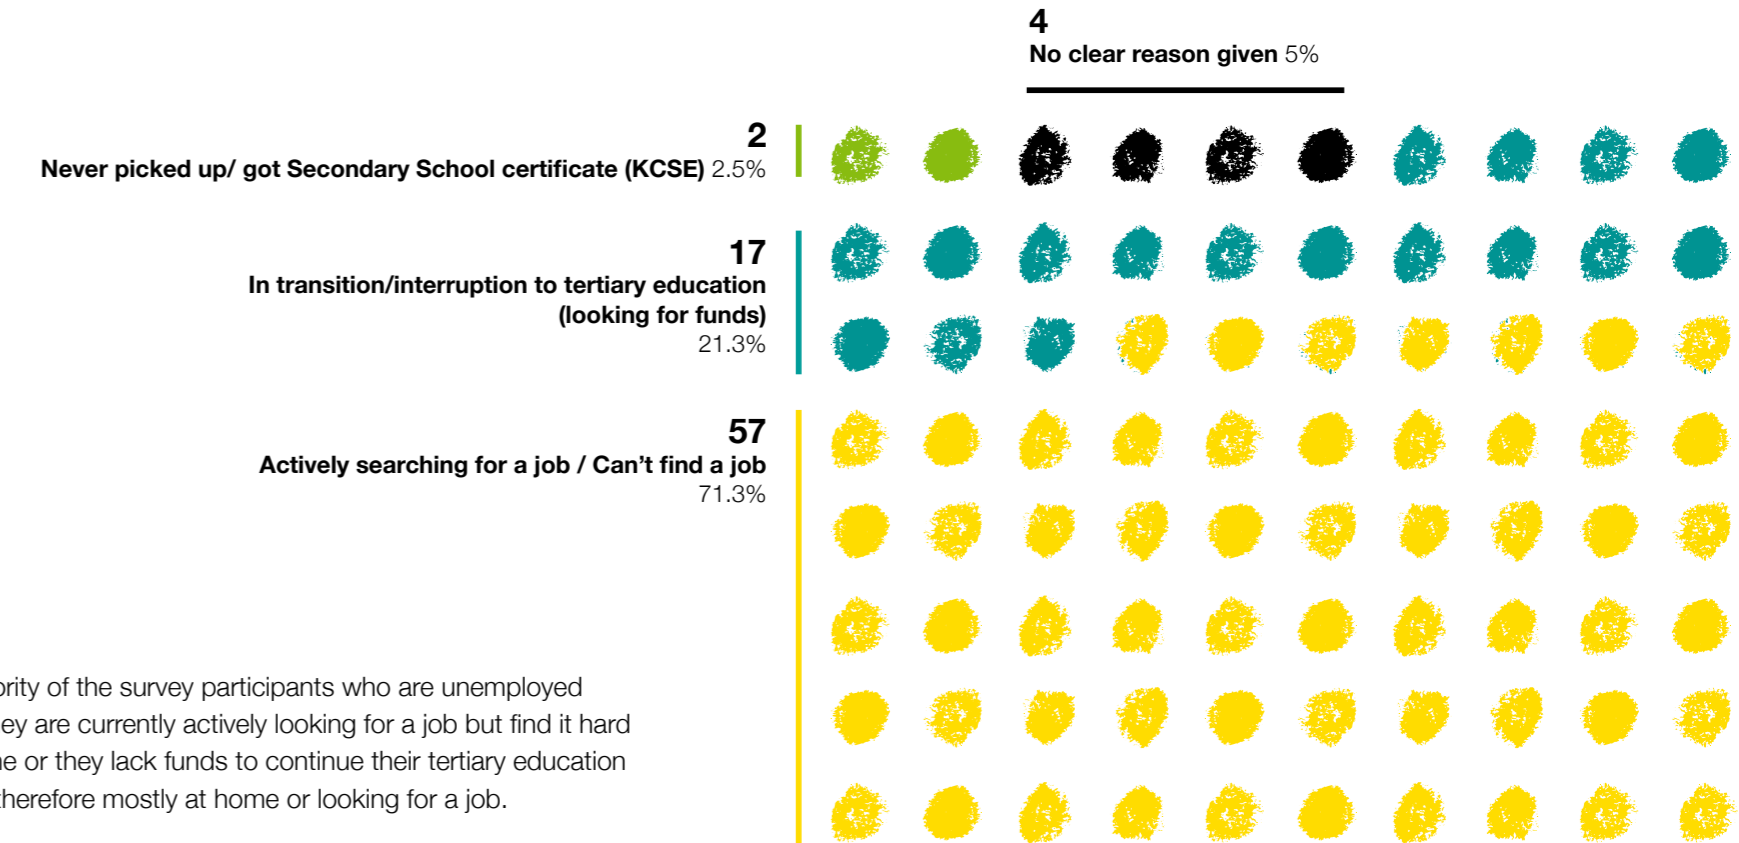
4
No clear reason given 5%

2
Never picked up/ got Secondary School certificate (KCSE) 2.5%

17
In transition/interruption to tertiary education (looking for funds)
21.3%

57
Actively searching for a job / Can't find a job
71.3%

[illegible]rity of the survey participants who are unemployed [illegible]ey are currently actively looking for a job but find it hard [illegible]e or they lack funds to continue their tertiary education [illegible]herefore mostly at home or looking for a job.